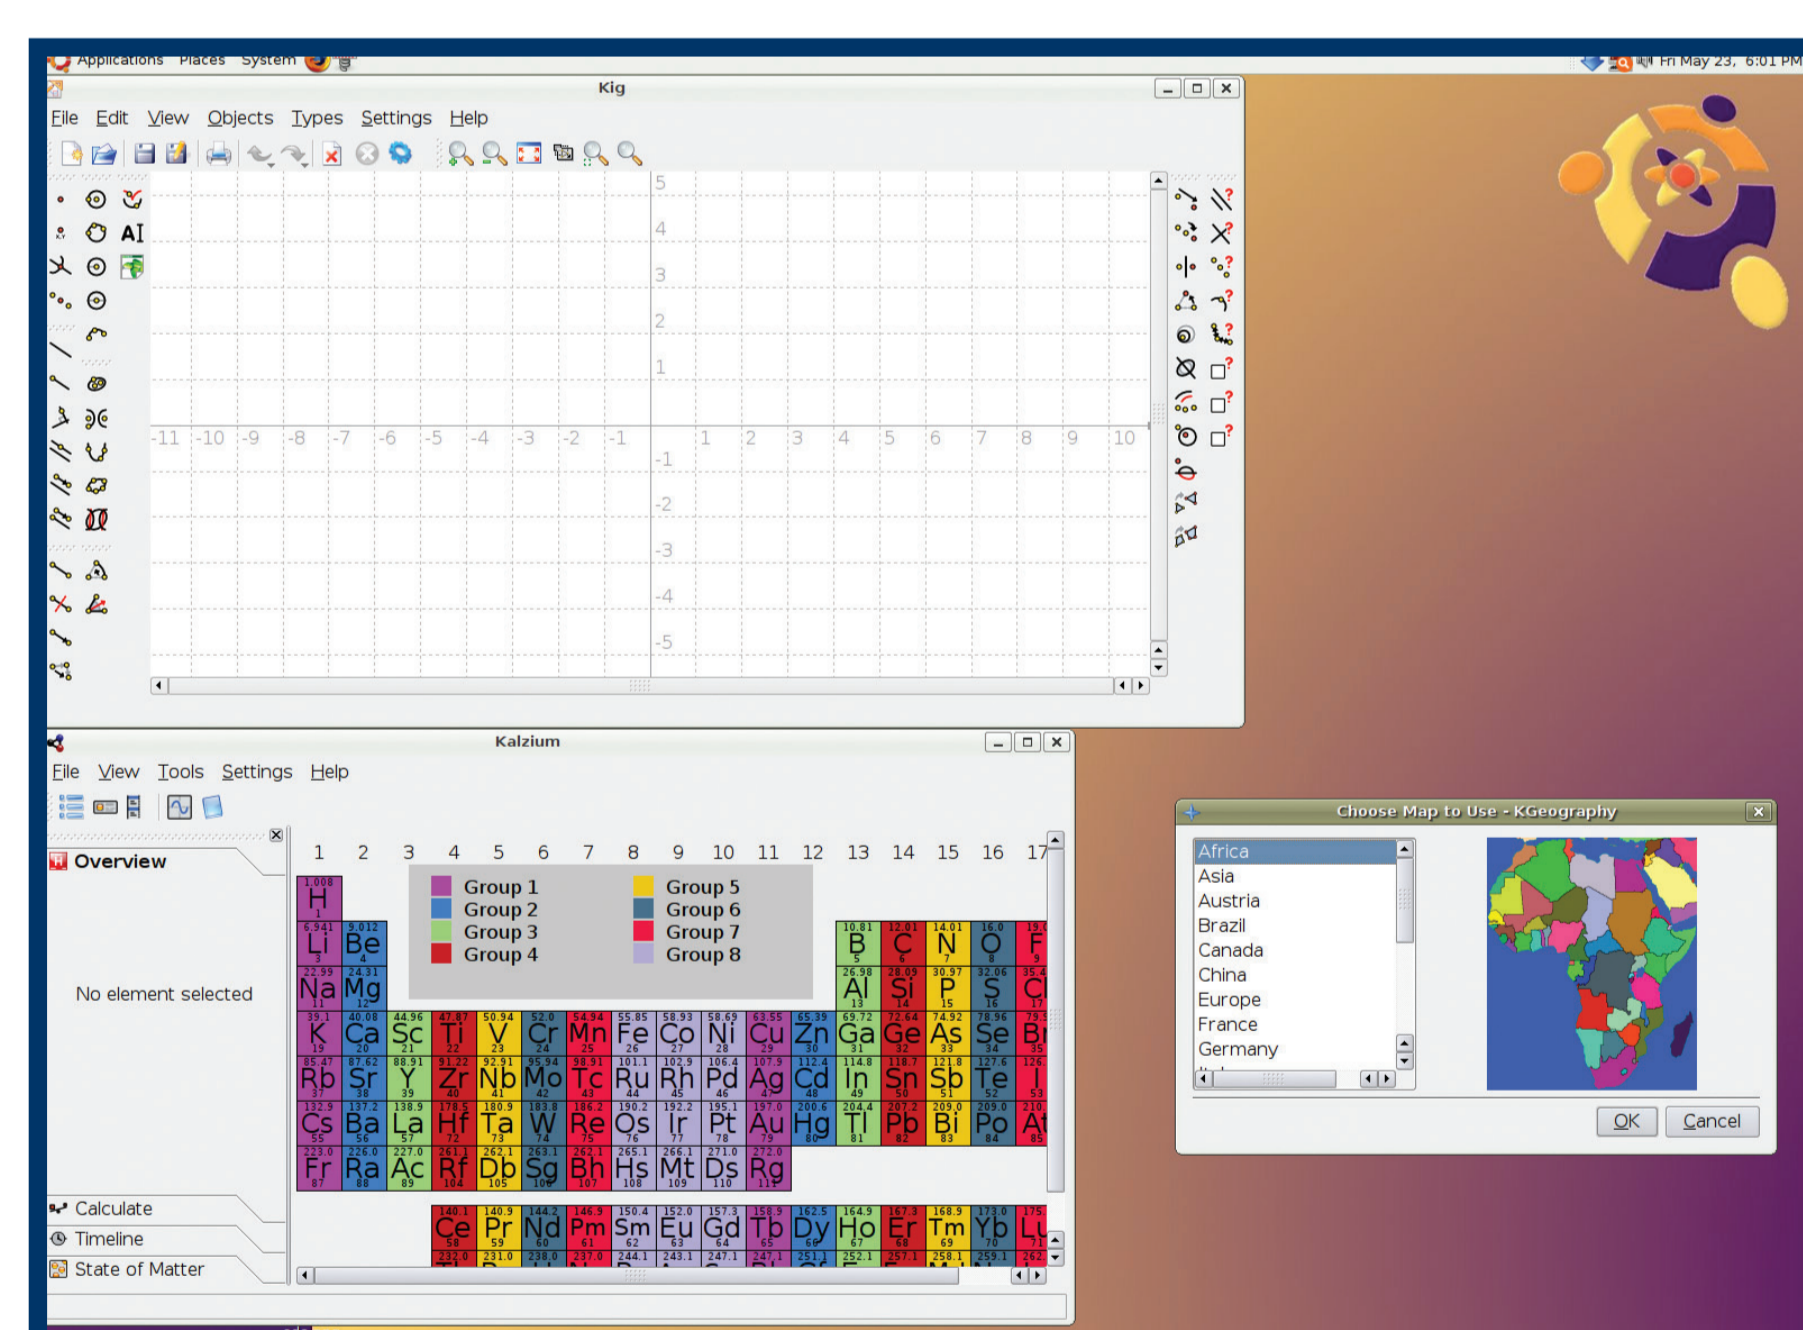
Applications Places System

Fri May 23, 6:01 PM

Kig

File Edit View Objects Types Settings Help

AI

5
4
3
2
1
-11 -10 -9 -8 -7 -6 -5 -4 -3 -2 -1
1 2 3 4 5 6 7 8 9 10
-1
-2
-3
-4
-5

Kalzium

File View Tools Settings Help

Overview

No element selected

Calculate
Timeline
State of Matter

1 2 3 4 5 6 7 8 9 10 11 12 13 14 15 16 17

Group 1
Group 2
Group 3
Group 4
Group 5
Group 6
Group 7
Group 8

| 1.008 H 1 | | | | | | | | | | | | | | | | |
|---|---|---|---|---|---|---|---|---|---|---|---|---|---|---|---|---|
| 6.941 Li 3 | 9.012 Be 4 | | | | | | | | | | | 10.81 B 5 | 12.01 C 6 | 14.01 N 7 | 16.0 O 8 | 19.0 F 9 |
| 22.99 Na 11 | 24.31 Mg 12 | | | | | | | | | | | 26.98 Al 13 | 28.09 Si 14 | 30.97 P 15 | 32.06 S 16 | 35.4 Cl 17 |
| 39.1 K 19 | 40.08 Ca 20 | 44.96 Sc 21 | 47.87 Ti 22 | 50.94 V 23 | 52.0 Cr 24 | 54.94 Mn 25 | 55.85 Fe 26 | 58.93 Co 27 | 58.69 Ni 28 | 63.55 Cu 29 | 65.39 Zn 30 | 69.72 Ga 31 | 72.64 Ge 32 | 74.92 As 33 | 78.96 Se 34 | 79.9 Br 35 |
| 85.47 Rb 37 | 87.62 Sr 38 | 88.91 Y 39 | 91.22 Zr 40 | 92.91 Nb 41 | 95.94 Mo 42 | 98.91 Tc 43 | 101.1 Ru 44 | 102.9 Rh 45 | 106.4 Pd 46 | 107.9 Ag 47 | 112.4 Cd 48 | 114.8 In 49 | 118.7 Sn 50 | 121.8 Sb 51 | 127.6 Te 52 | 126 I 53 |
| 132.9 Cs 55 | 137.2 Ba 56 | 138.9 La 57 | 178.5 Hf 72 | 180.9 Ta 73 | 183.8 W 74 | 186.2 Re 75 | 190.2 Os 76 | 192.2 Ir 77 | 195.1 Pt 78 | 197.0 Au 79 | 200.6 Hg 80 | 204.4 Tl 81 | 207.2 Pb 82 | 209.0 Bi 83 | 209.0 Po 84 | 210 At 85 |
| 223.0 Fr 87 | 226.0 Ra 88 | 227.0 Ac 89 | 261.1 Rf 104 | 262.1 Db 105 | 263.1 Sg 106 | 262.1 Bh 107 | 265.1 Hs 108 | 266.1 Mt 109 | 271.0 Ds 110 | 272.0 Rg 111 | | | | | | |

| 140.1 Ce 58 | 140.9 Pr 59 | 144.2 Nd 60 | 146.9 Pm 61 | 150.4 Sm 62 | 152.0 Eu 63 | 157.3 Gd 64 | 158.9 Tb 65 | 162.5 Dy 66 | 164.9 Ho 67 | 167.3 Er 68 | 168.9 Tm 69 | 173.0 Yb 70 | 175 Lu 71 |
|---|---|---|---|---|---|---|---|---|---|---|---|---|---|
| 232.0 | 231.0 | 238.0 | 237.0 | 244.1 | 243.1 | 247.1 | 247.1 | 251.1 | 252.1 | 257.1 | 258.1 | 259.1 | 262 |

Choose Map to Use - KGeography

Africa
Asia
Austria
Brazil
Canada
China
Europe
France
Germany

OK Cancel